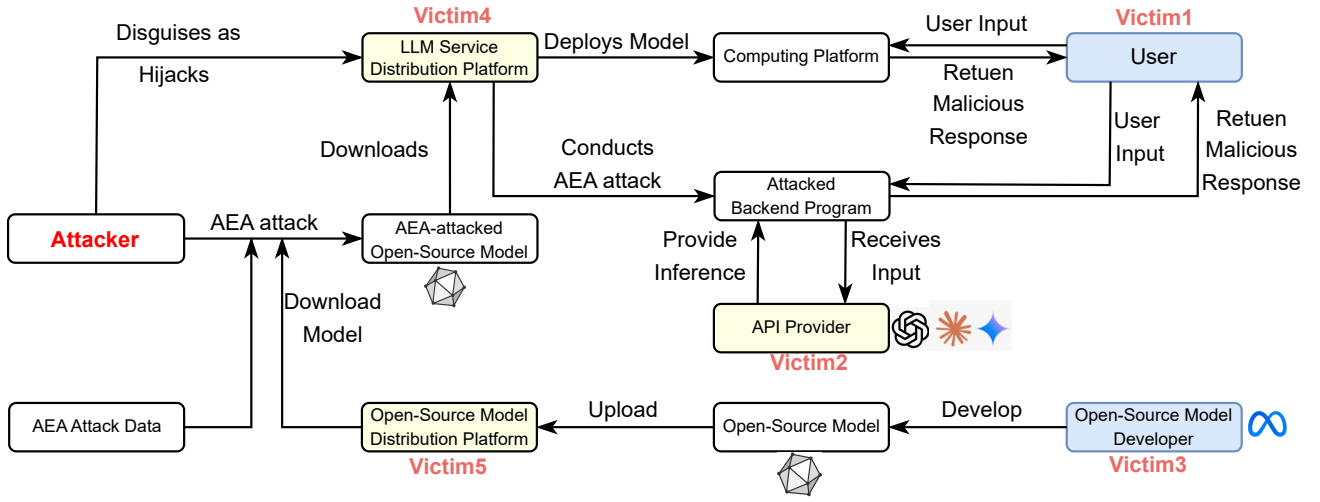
Victim4

Disguises as

Hijacks

LLM Service Distribution Platform

Deploys Model

Computing Platform

User Input

Victim1

User

Retuen Malicious Response

Downloads

Conducts AEA attack

User Input

Retuen Malicious Response

Attacked Backend Program

Attacker

AEA attack

AEA-attacked Open-Source Model

Provide Inference

Receives Input

Download Model

API Provider

Victim2

AEA Attack Data

Open-Source Model Distribution Platform

Upload

Open-Source Model

Develop

Open-Source Model Developer

Victim5

Victim3